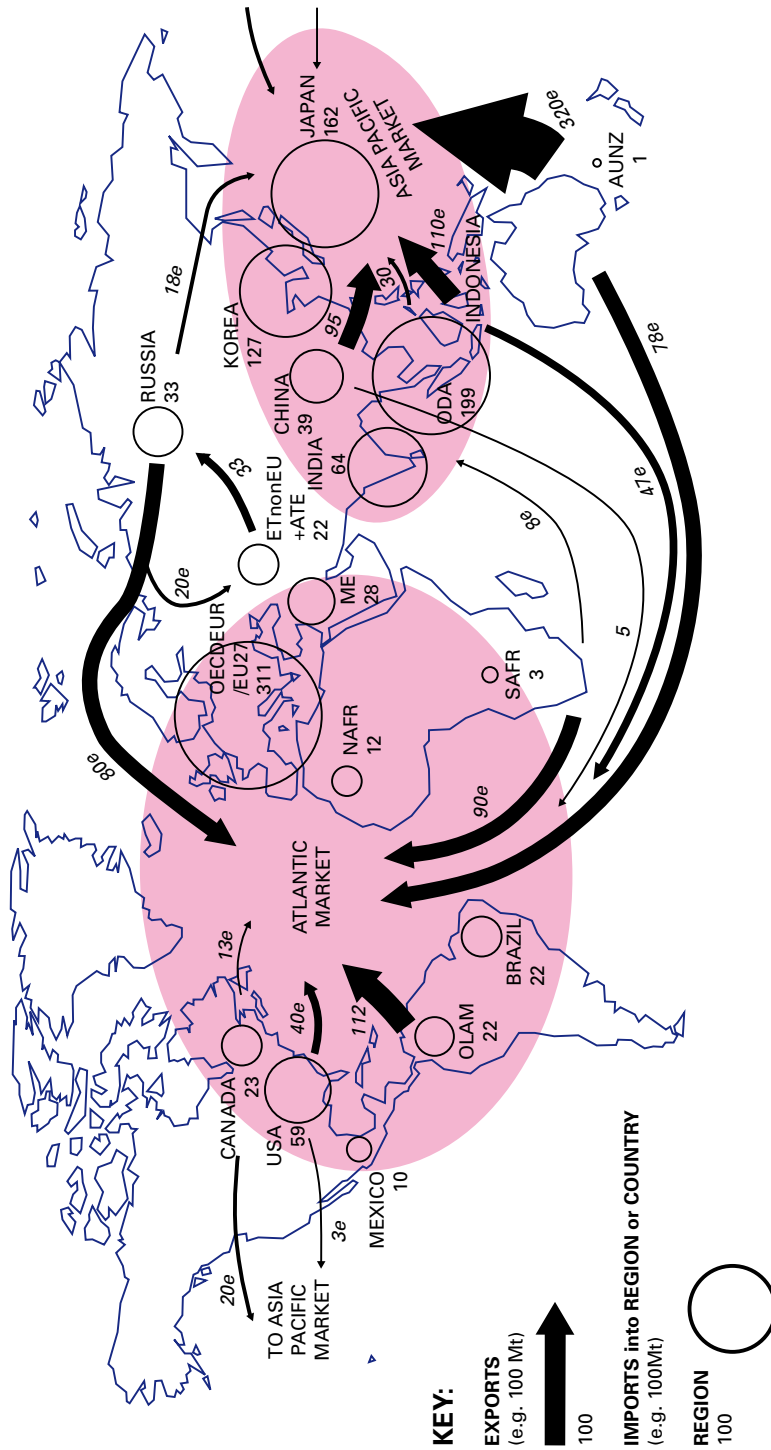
JAPAN
162
ASIA PACIFIC
MARKET
320e
AUNZ
1
110e
INDONESIA
30
95
KOREA
127
18e
RUSSIA
33
CHINA
39
ODA
199
INDIA
64
78e
47e
8e
33
ETnonEU
+ATE
22
20e
ME
28
OECDEUR
/EU27
311
5
SAFR
3
NAFR
12
80e
90e
ATLANTIC
MARKET
13e
BRAZIL
22
40e
112
OLAM
22
CANADA
23
USA
59
MEXICO
10
3e
20e
TO ASIA
PACIFIC
MARKET

KEY:
EXPORTS
(e.g. 100 Mt)
100
IMPORTS into REGION or COUNTRY
(e.g. 100Mt)
REGION
100